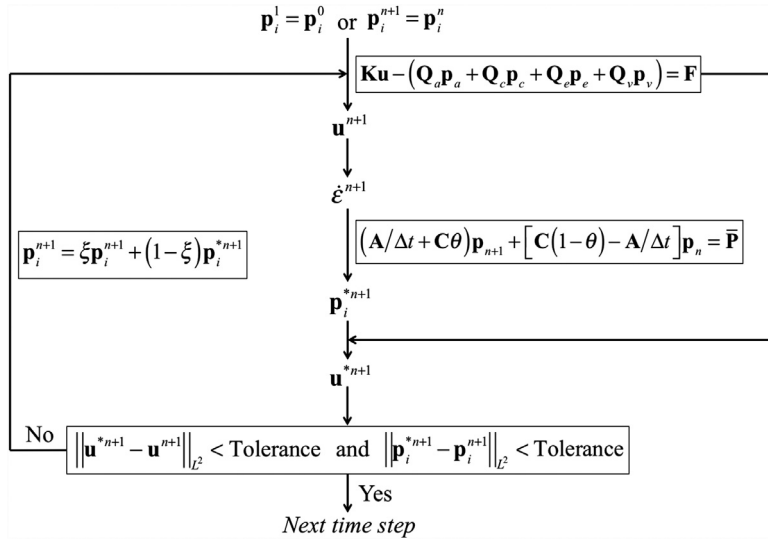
$\mathbf{p}_i^1 = \mathbf{p}_i^0$ or $\mathbf{p}_i^{n+1} = \mathbf{p}_i^n$

$\mathbf{Ku} - \left(\mathbf{Q}_a\mathbf{p}_a + \mathbf{Q}_c\mathbf{p}_c + \mathbf{Q}_e\mathbf{p}_e + \mathbf{Q}_v\mathbf{p}_v\right) = \mathbf{F}$

$\mathbf{u}^{n+1}$

$\dot{\varepsilon}^{n+1}$

$\mathbf{p}_i^{n+1} = \xi\mathbf{p}_i^{n+1} + \left(1-\xi\right)\mathbf{p}_i^{*n+1}$

$\left(\mathbf{A}/\Delta t + \mathbf{C}\theta\right)\mathbf{p}_{n+1} + \left[\mathbf{C}\left(1-\theta\right) - \mathbf{A}/\Delta t\right]\mathbf{p}_n = \bar{\mathbf{P}}$

$\mathbf{p}_i^{*n+1}$

$\mathbf{u}^{*n+1}$

No

$\left\|\mathbf{u}^{*n+1} - \mathbf{u}^{n+1}\right\|_{L^2} <$ Tolerance and $\left\|\mathbf{p}_i^{*n+1} - \mathbf{p}_i^{n+1}\right\|_{L^2} <$ Tolerance

Yes

Next time step